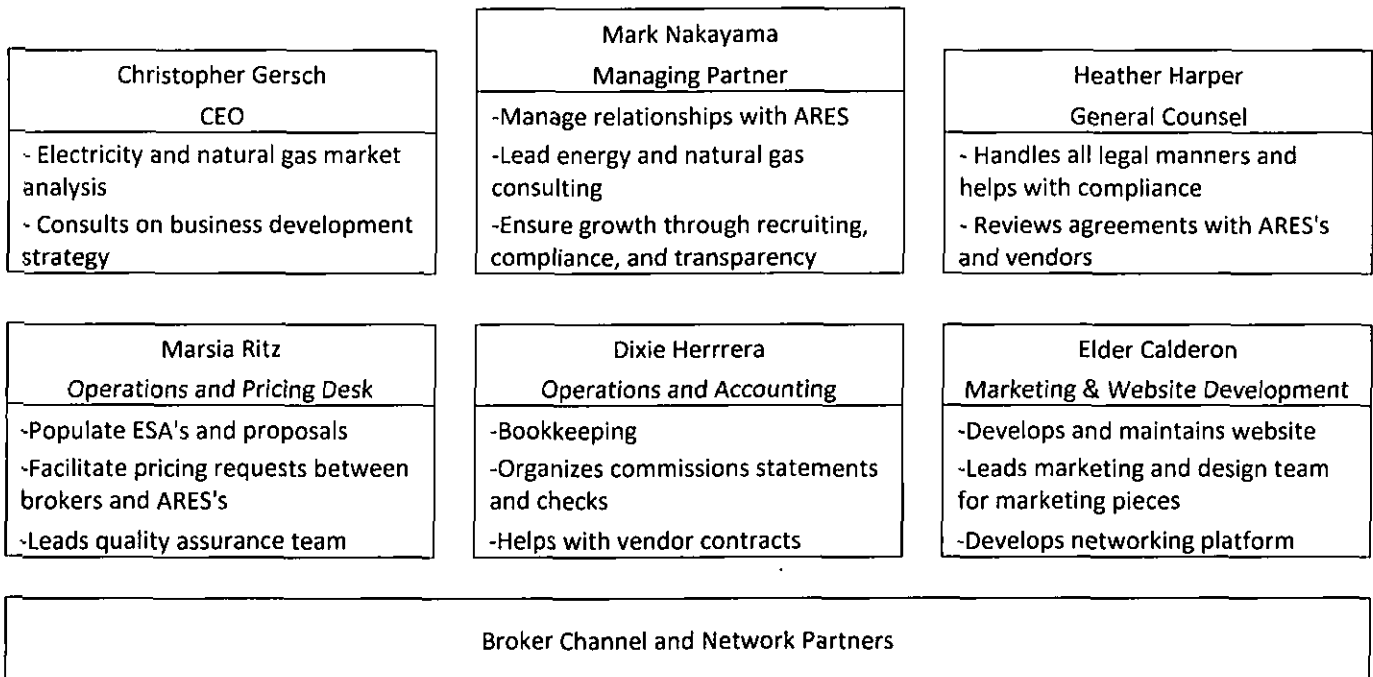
Christopher Gersch
CEO
- Electricity and natural gas market analysis
- Consults on business development strategy

Mark Nakayama
Managing Partner
-Manage relationships with ARES
-Lead energy and natural gas consulting
-Ensure growth through recruiting, compliance, and transparency

Heather Harper
General Counsel
- Handles all legal manners and helps with compliance
- Reviews agreements with ARES's and vendors

Marsia Ritz
Operations and Pricing Desk
-Populate ESA's and proposals
-Facilitate pricing requests between brokers and ARES's
-Leads quality assurance team

Dixie Herrrera
Operations and Accounting
-Bookkeeping
-Organizes commissions statements and checks
-Helps with vendor contracts

Elder Calderon
Marketing & Website Development
-Develops and maintains website
-Leads marketing and design team for marketing pieces
-Develops networking platform

Broker Channel and Network Partners